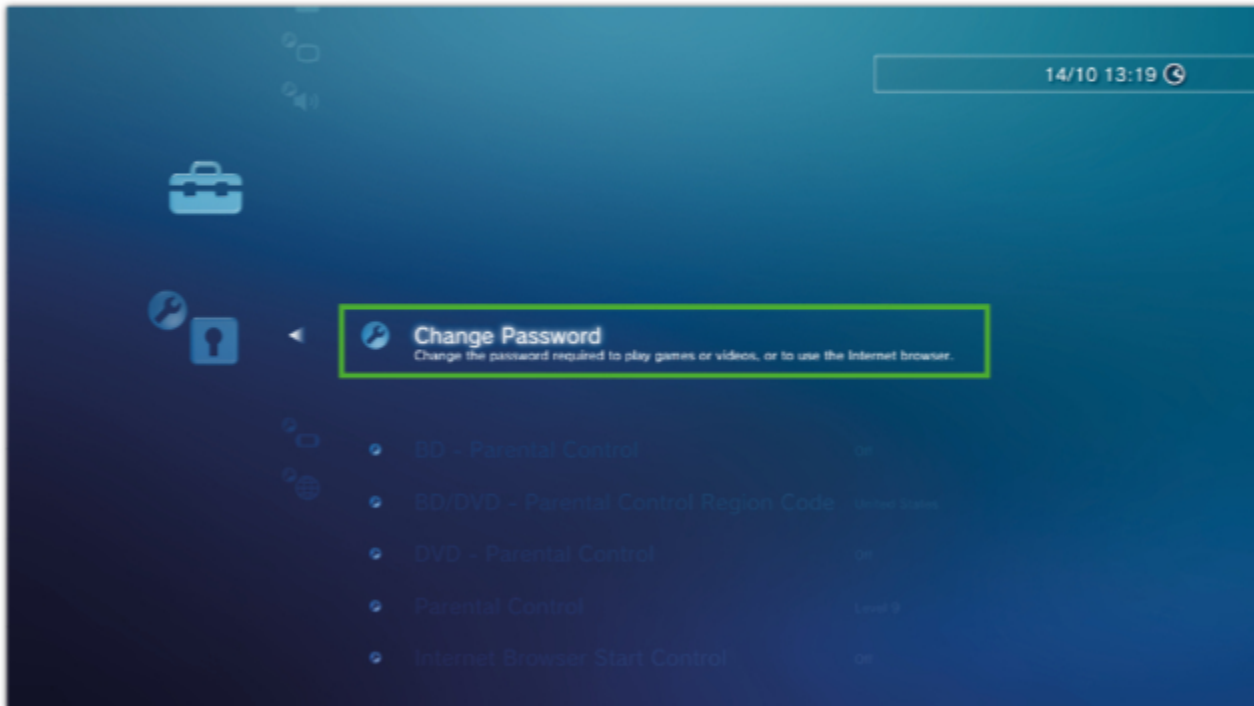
14/10 13:19

Change Password
Change the password required to play games or videos, or to use the Internet browser.

BD – Parental Control Off
BD/DVD – Parental Control Region Code United States
DVD – Parental Control Off
Parental Control Level 9
Internet Browser Start Control Off